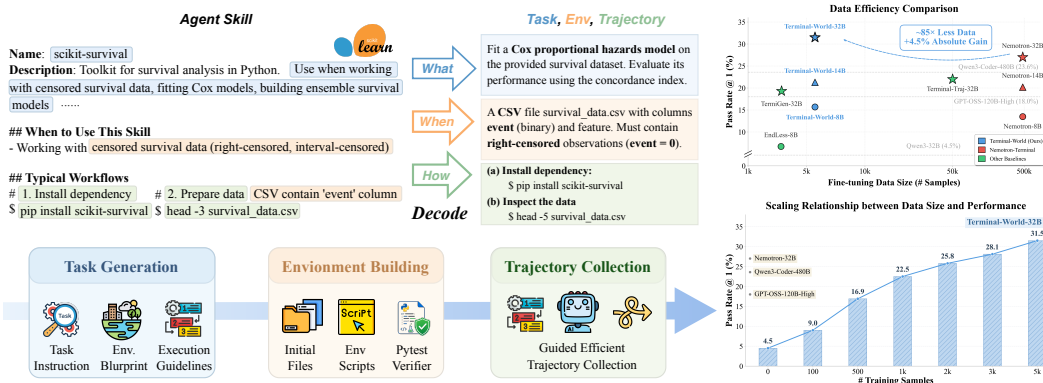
Agent Skill

learn

Name: scikit-survival
Description: Toolkit for survival analysis in Python. Use when working with censored survival data, fitting Cox models, building ensemble survival models ......

## When to Use This Skill
- Working with censored survival data (right-censored, interval-censored)

## Typical Workflows
# 1. Install dependency # 2. Prepare data CSV contain 'event' column
$ pip install scikit-survival $ head -3 survival_data.csv

Task, Env, Trajectory

What

Fit a Cox proportional hazards model on the provided survival dataset. Evaluate its performance using the concordance index.

When

A CSV file survival_data.csv with columns event (binary) and feature. Must contain right-censored observations (event = 0).

How

(a) Install dependency:
$ pip install scikit-survival
(b) Inspect the data
$ head -5 survival_data.csv

Decode

Data Efficiency Comparison

~85× Less Data +4.5% Absolute Gain

Terminal-World-32B
Terminal-World-14B
Terminal-World-8B
TermGen-32B
EndLess-8B
Terminal-Traj-32B
Nemotron-32B
Qwen3-Coder-480B (23.6%)
Nemotron-14B
GPT-OSS-120B-High (18.0%)
Nemotron-8B
Qwen3-32B (4.5%)

Terminal-World (Ours)
Nemotron-Terminal
Other Baselines

Pass Rate @ 1 (%)
35
30
25
20
15
10
5
0
1k 5k 10k 50k 100k 500k
Fine-tuning Data Size (# Samples)

Scaling Relationship between Data Size and Performance

Terminal-World-32B

Nemotron-32B
Qwen3-Coder-480B
GPT-OSS-120B-High

Pass Rate @ 1 (%)
35
30
25
20
15
10
5
0

4.5
9.0
16.9
22.5
25.8
28.1
31.5

0 100 500 1k 2k 3k 5k
# Training Samples

Task Generation
Task Instruction
Env. Blueprint
Execution Guidelines

Envionment Building
Initial Files
Env Scripts
Pytest Verifier

Script

Trajectory Collection
Guided Efficient Trajectory Collection